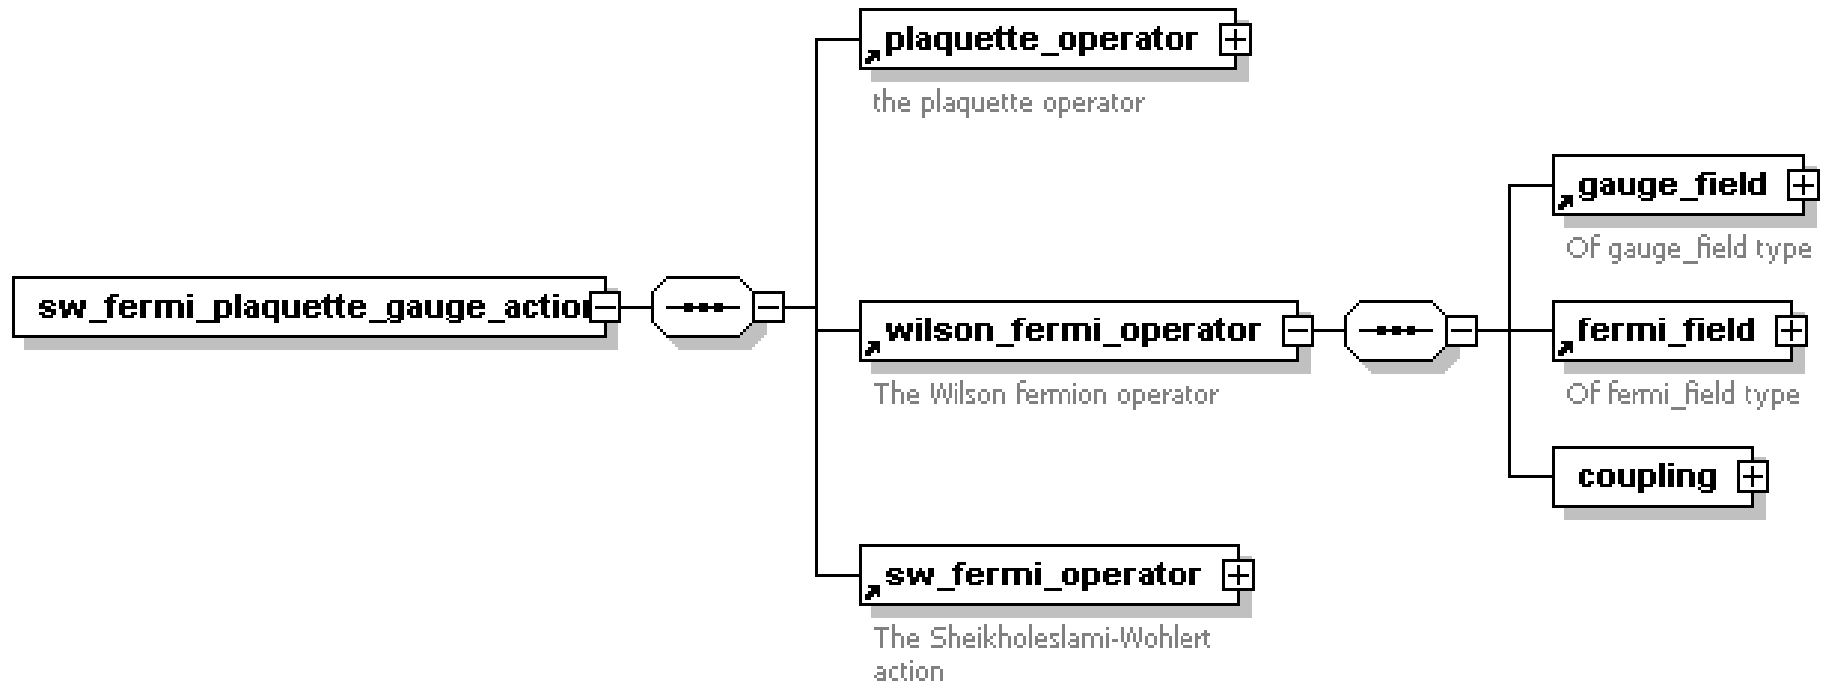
sw_fermi_plaquette_gauge_actio

plaquette_operator

the plaquette operator

wilson_fermi_operator

The Wilson fermion operator

sw_fermi_operator

The Sheikholeslami-Wohlert action

gauge_field

Of gauge_field type

fermi_field

Of fermi_field type

coupling